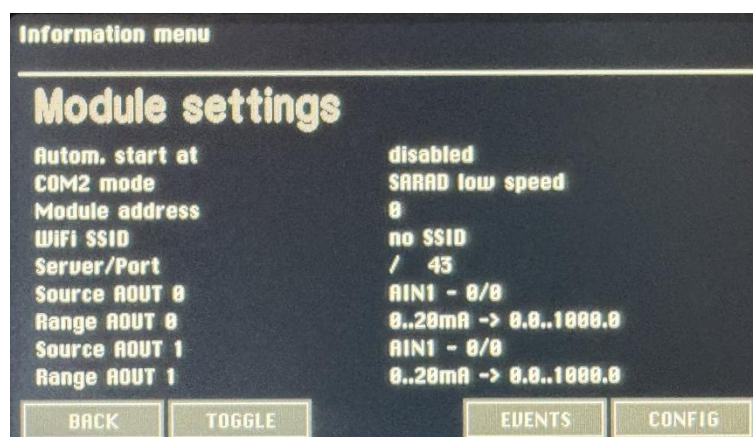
Information menu

Module settings

| | |
|---|---|
| Autom. start at | disabled |
| COM2 mode | SARAD low speed |
| Module address | 0 |
| WiFi SSID | no SSID |
| Server/Port | / 43 |
| Source AOUT 0 | AIN1 - 0/0 |
| Range AOUT 0 | 0..20mA -> 0.0..1000.0 |
| Source AOUT 1 | AIN1 - 0/0 |
| Range AOUT 1 | 0..20mA -> 0.0..1000.0 |

BACK TOGGLE EVENTS CONFIG